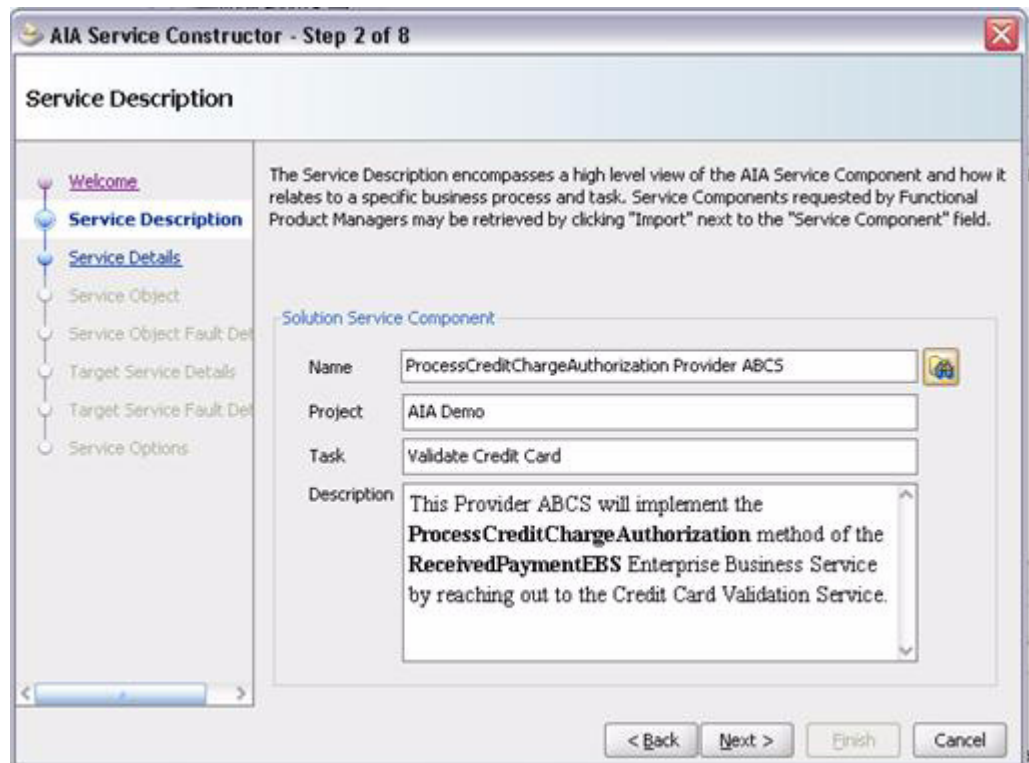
AIA Service Constructor - Step 2 of 8

Service Description

Welcome
Service Description
Service Details
Service Object
Service Object Fault Det
Target Service Details
Target Service Fault Det
Service Options

The Service Description encompasses a high level view of the AIA Service Component and how it relates to a specific business process and task. Service Components requested by Functional Product Managers may be retrieved by clicking "Import" next to the "Service Component" field.

Solution Service Component

| Name | ProcessCreditChargeAuthorization Provider ABCS |
|---|---|
| Project | AIA Demo |
| Task | Validate Credit Card |
| Description | This Provider ABCS will implement the **ProcessCreditChargeAuthorization** method of the **ReceivedPaymentEBS** Enterprise Business Service by reaching out to the Credit Card Validation Service. |

< Back   Next >   Finish   Cancel